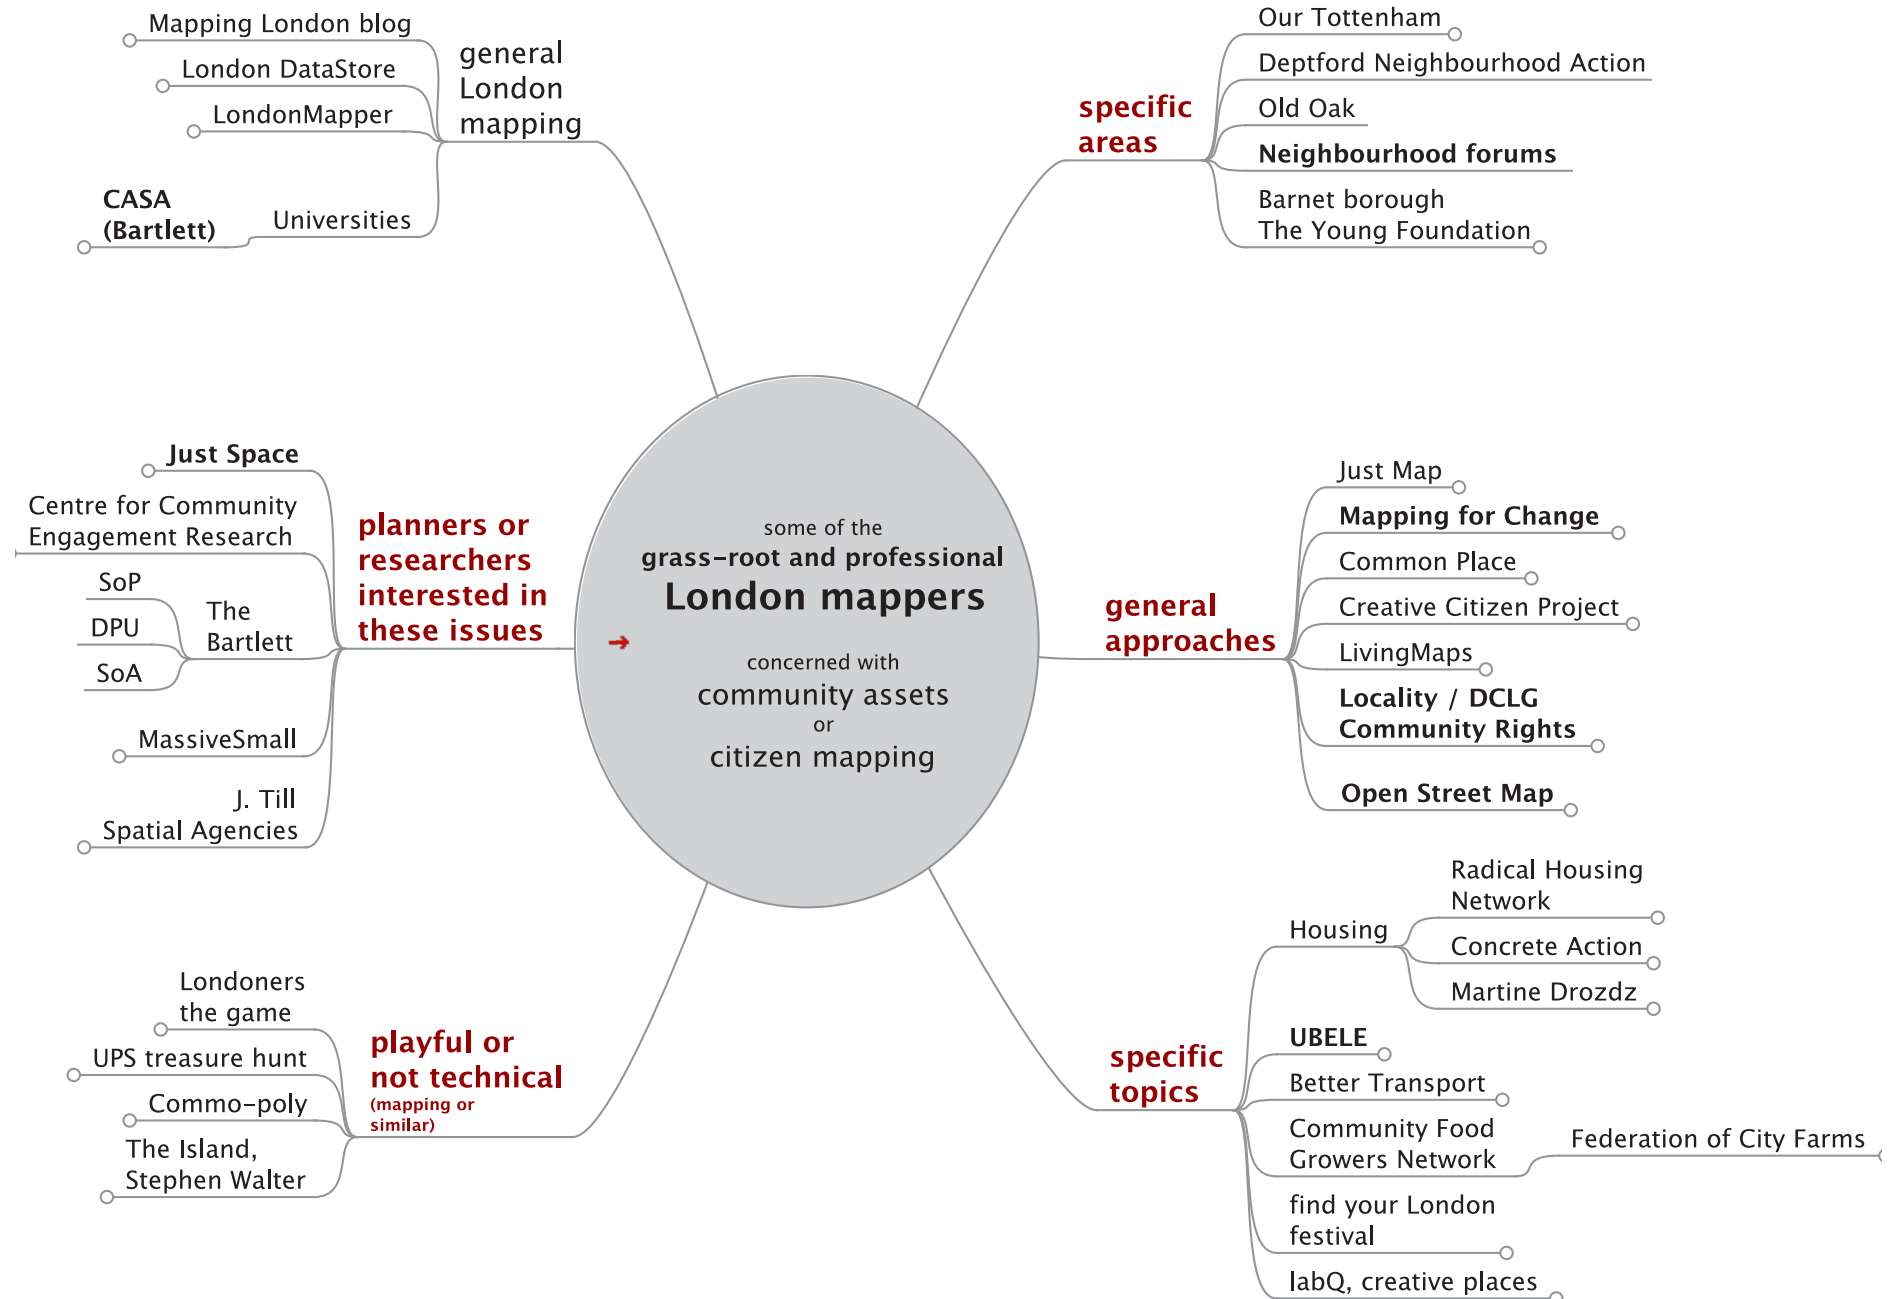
some of the
grass-root and professional
London mappers

concerned with
community assets
or
citizen mapping

general London mapping

Mapping London blog

London DataStore

LondonMapper

Universities

CASA (Bartlett)

specific areas

Our Tottenham

Deptford Neighbourhood Action

Old Oak

Neighbourhood forums

Barnet borough
The Young Foundation

planners or researchers interested in these issues

Just Space

Centre for Community Engagement Research

The Bartlett

SoP

DPU

SoA

MassiveSmall

J. Till
Spatial Agencies

general approaches

Just Map

Mapping for Change

Common Place

Creative Citizen Project

LivingMaps

Locality / DCLG Community Rights

Open Street Map

playful or not technical
(mapping or similar)

Londoners the game

UPS treasure hunt

Commo-poly

The Island, Stephen Walter

specific topics

Housing

Radical Housing Network

Concrete Action

Martine Drozdz

UBELE

Better Transport

Community Food Growers Network

Federation of City Farms

find your London festival

labQ, creative places